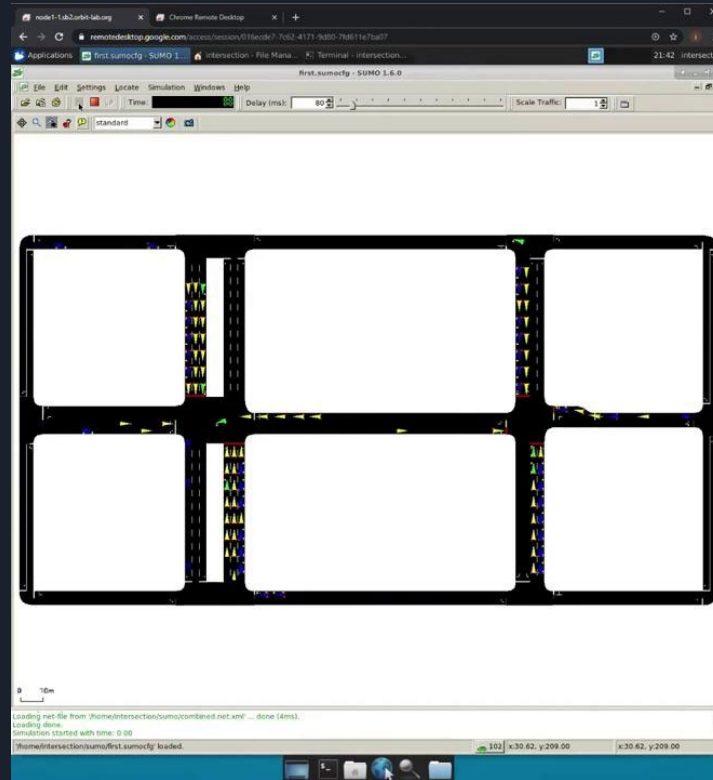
node1-1.sb2.orbit-lab.org
Chrome Remote Desktop
remotedesktop.google.com/access/session/016ecde7-7c62-4171-9d80-7fd611e7ba07
Applications
first.sumocfg - SUMO 1...
intersection - File Mana...
Terminal - intersection...
21:42 intersect
first.sumocfg - SUMO 1.6.0
File Edit Settings Locate Simulation Windows Help
Time:
Delay (ms): 80
Scale Traffic: 1
standard
0 10m
Loading net-file from '/home/intersection/sumo/combined.net.xml' ... done (4ms).
Loading done.
Simulation started with time: 0.00
'/home/intersection/sumo/first.sumocfg' loaded.
102 x:30.62, y:209.00
x:30.62, y:209.00